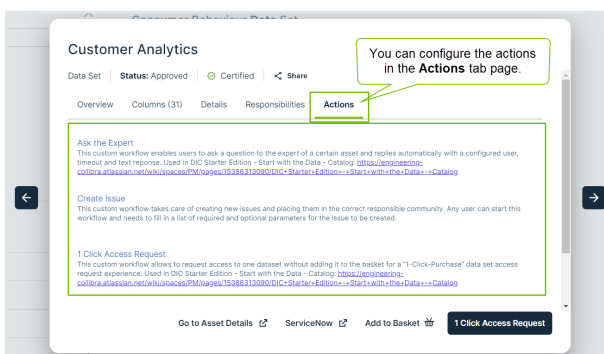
Consumer Behaviour Data Set

Customer Analytics

Data Set | Status: Approved | Certified | Share

You can configure the actions in the **Actions** tab page.

Overview Columns (31) Details Responsibilities Actions

Ask the Expert
This custom workflow enables users to ask a question to the expert of a certain asset and replies automatically with a configured user, timeout and text reponse. Used in DIC Starter Edition - Start with the Data - Catalog: https://engineering-collibra.atlassian.net/wiki/spaces/PM/pages/1538631309O/DIC+Starter+Edition+-+Start+with+the+Data+-+Catalog

Create Issue
This custom workflow takes care of creating new issues and placing them in the correct responsible community. Any user can start this workflow and needs to fill in a list of required and optional parameters for the issue to be created.

1 Click Access Request
This custom workflow allows to request access to one dataset without adding it to the basket for a "1-Click-Purchase" data set access request experience. Used in DIC Starter Edition - Start with the Data - Catalog: https://engineering-collibra.atlassian.net/wiki/spaces/PM/pages/1538631309O/DIC+Starter+Edition+-+Start+with+the+Data+-+Catalog

Go to Asset Details ServiceNow Add to Basket 1 Click Access Request